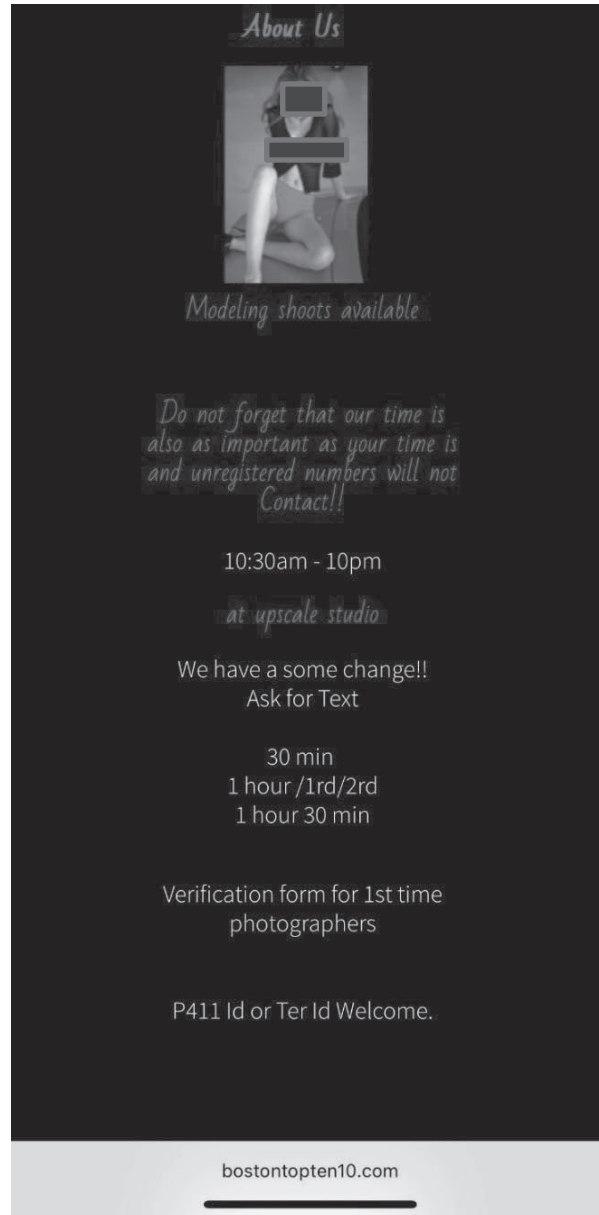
About Us

Modeling shoots available

Do not forget that our time is also as important as your time is and unregistered numbers will not Contact!!

10:30am - 10pm

at upscale studio

We have a some change!!
Ask for Text

30 min
1 hour /1rd/2rd
1 hour 30 min

Verification form for 1st time photographers

P411 Id or Ter Id Welcome.

bostontopten10.com